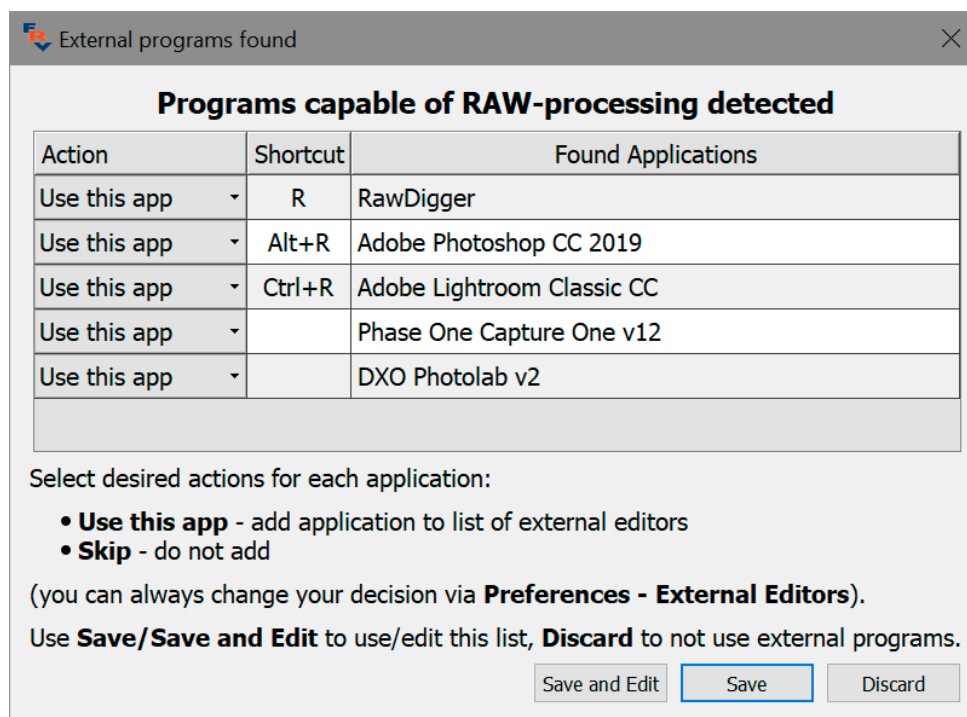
External programs found

Programs capable of RAW-processing detected

| Action | Shortcut | Found Applications |
|---|---|---|
| Use this app | R | RawDigger |
| Use this app | Alt+R | Adobe Photoshop CC 2019 |
| Use this app | Ctrl+R | Adobe Lightroom Classic CC |
| Use this app | | Phase One Capture One v12 |
| Use this app | | DXO Photolab v2 |

Select desired actions for each application:

• **Use this app** - add application to list of external editors
• **Skip** - do not add

(you can always change your decision via **Preferences - External Editors**).

Use **Save/Save and Edit** to use/edit this list, **Discard** to not use external programs.

Save and Edit Save Discard